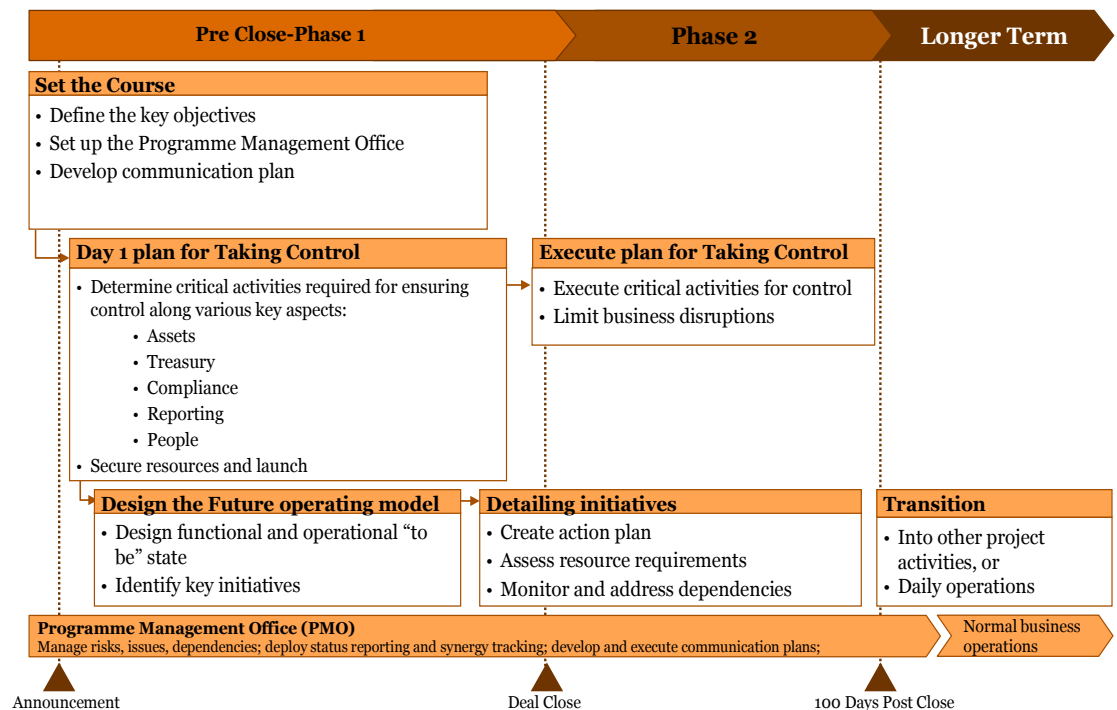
Pre Close-Phase 1

Phase 2

Longer Term

Set the Course
• Define the key objectives
• Set up the Programme Management Office
• Develop communication plan

Day 1 plan for Taking Control
• Determine critical activities required for ensuring control along various key aspects:
• Assets
• Treasury
• Compliance
• Reporting
• People
• Secure resources and launch

Execute plan for Taking Control
• Execute critical activities for control
• Limit business disruptions

Design the Future operating model
• Design functional and operational "to be" state
• Identify key initiatives

Detailing initiatives
• Create action plan
• Assess resource requirements
• Monitor and address dependencies

Transition
• Into other project activities, or
• Daily operations

Programme Management Office (PMO)
Manage risks, issues, dependencies; deploy status reporting and synergy tracking; develop and execute communication plans;

Normal business operations

Announcement

Deal Close

100 Days Post Close